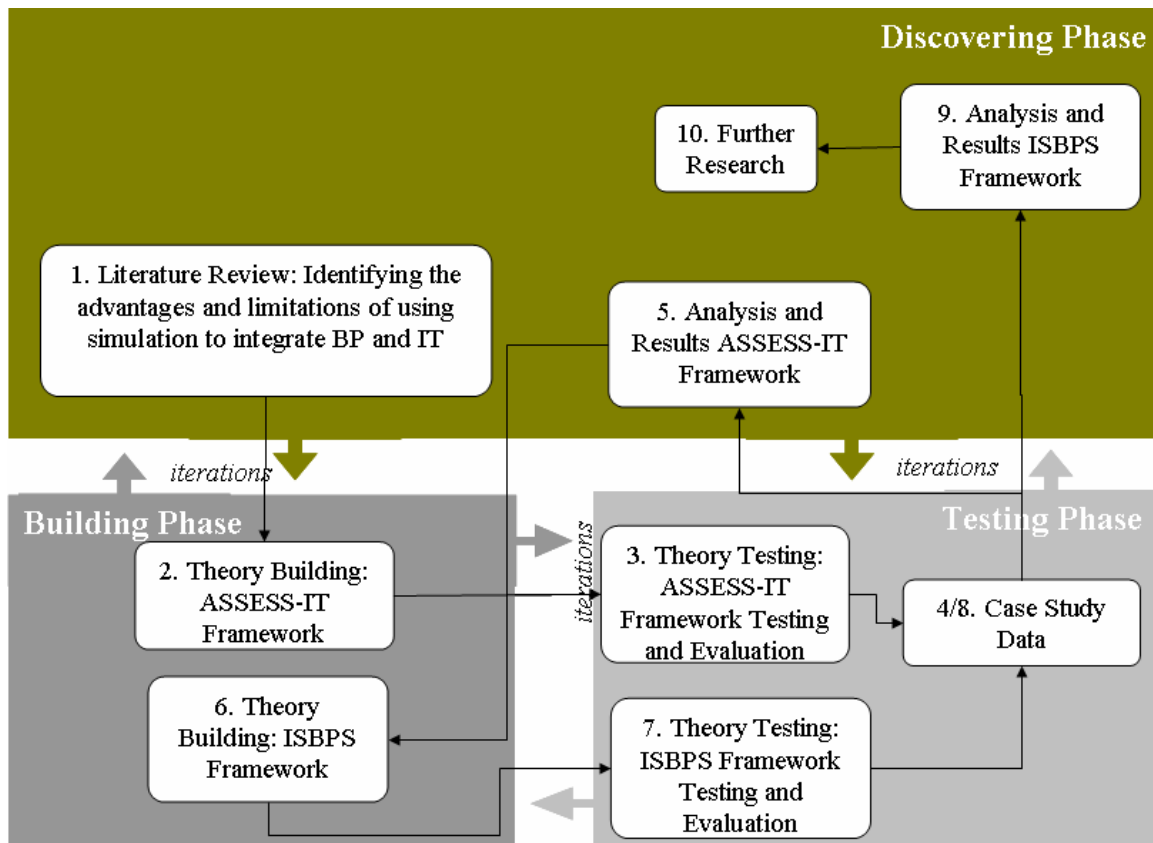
Discovering Phase

10. Further Research

9. Analysis and Results ISBPS Framework

1. Literature Review: Identifying the advantages and limitations of using simulation to integrate BP and IT

5. Analysis and Results ASSESS-IT Framework

iterations

iterations

Building Phase

Testing Phase

iterations

2. Theory Building: ASSESS-IT Framework

3. Theory Testing: ASSESS-IT Framework Testing and Evaluation

4/8. Case Study Data

6. Theory Building: ISBPS Framework

7. Theory Testing: ISBPS Framework Testing and Evaluation